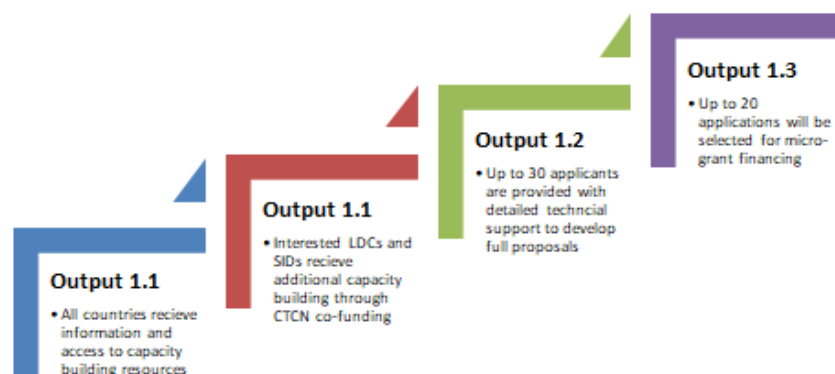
Output 1.1

• All countries recieve information and access to capacity building resources

Output 1.1

• Interested LDCs and SIDs recieve additional capacity building through CTCN co-funding

Output 1.2

• Up to 30 applicants are provided with detailed techncial support to develop full proposals

Output 1.3

• Up to 20 applications will be selected for micro-grant financing